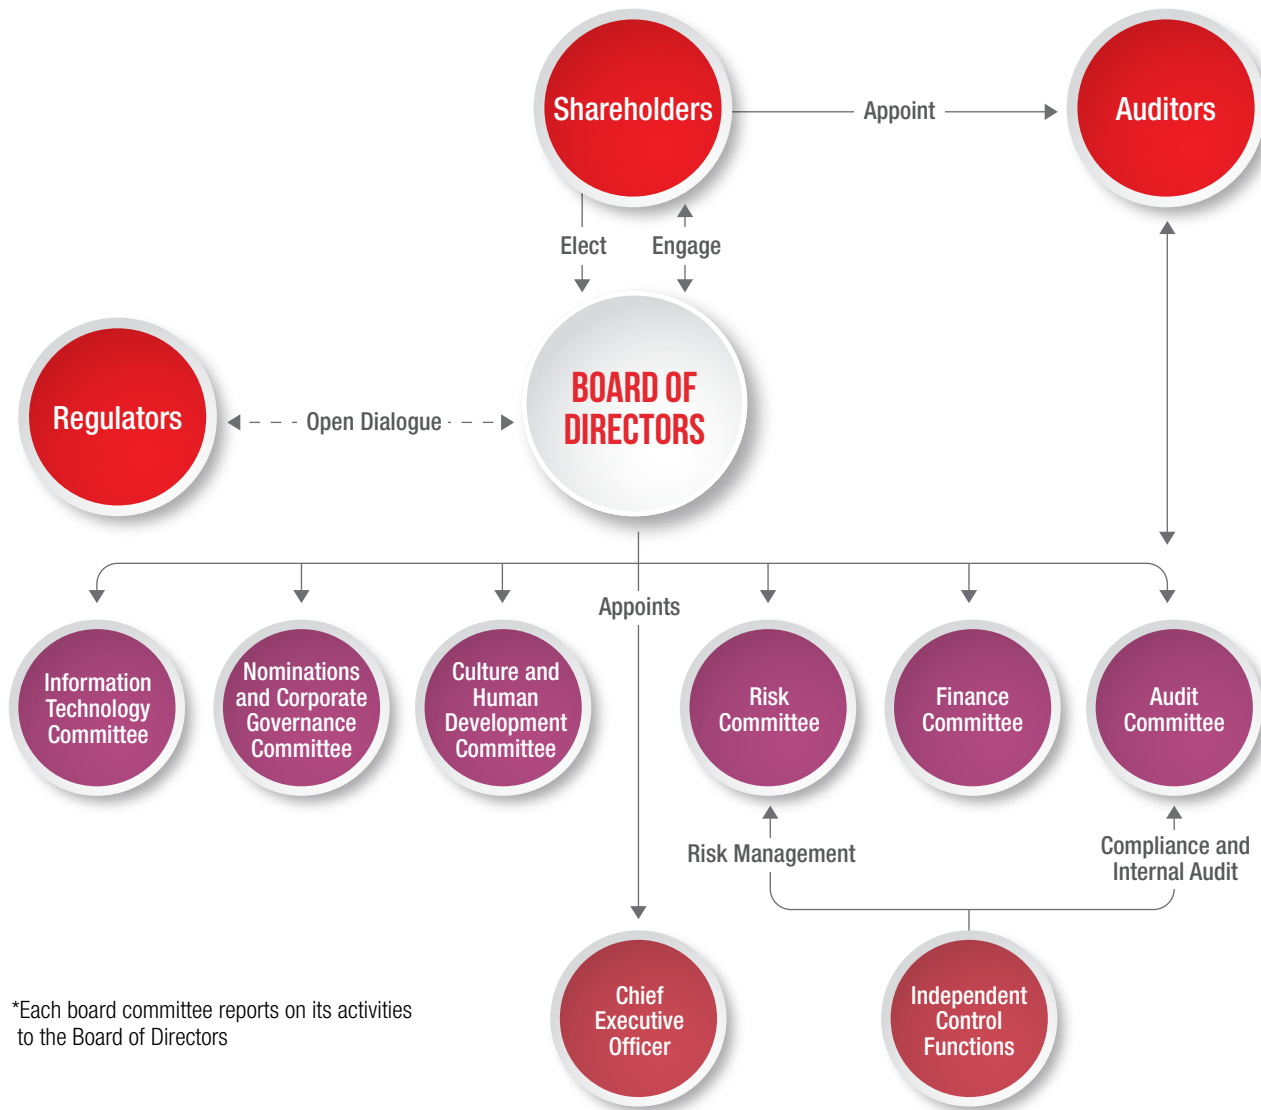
Shareholders

Appoint

Auditors

Elect

Engage

Regulators

Open Dialogue

BOARD OF DIRECTORS

Appoints

Information Technology Committee

Nominations and Corporate Governance Committee

Culture and Human Development Committee

Risk Committee

Finance Committee

Audit Committee

Risk Management

Compliance and Internal Audit

*Each board committee reports on its activities to the Board of Directors

Chief Executive Officer

Independent Control Functions